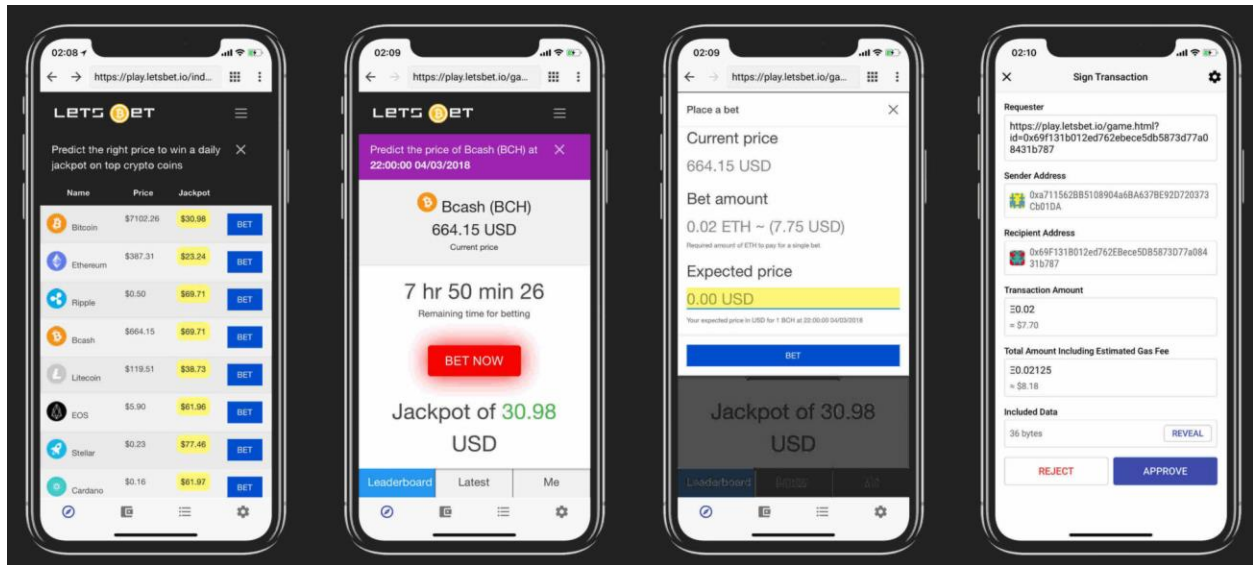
02:08

https://play.letsbet.io/ind...

LETS BET

Predict the right price to win a daily jackpot on top crypto coins

| Name | Price | Jackpot | |
|---|---|---|---|
| Bitcoin | $7102.26 | $30.98 | BET |
| Ethereum | $387.31 | $23.24 | BET |
| Ripple | $0.50 | $69.71 | BET |
| Bcash | $664.15 | $69.71 | BET |
| Litecoin | $119.51 | $38.73 | BET |
| EOS | $5.90 | $61.96 | BET |
| Stellar | $0.23 | $77.46 | BET |
| Cardano | $0.16 | $61.97 | BET |

02:09

https://play.letsbet.io/ga...

LETS BET

Predict the price of Bcash (BCH) at 22:00:00 04/03/2018

Bcash (BCH)
664.15 USD
Current price

7 hr 50 min 26
Remaining time for betting

BET NOW

Jackpot of 30.98 USD

Leaderboard Latest Me

02:09

https://play.letsbet.io/ga...

Place a bet

Current price
664.15 USD

Bet amount
0.02 ETH ~ (7.75 USD)
Required amount of ETH to pay for a single bet

Expected price
0.00 USD
Your expected price in USD for 1 BCH at 22:00:00 04/03/2018

BET

Jackpot of 30.98 USD

Leaderboard

02:10

Sign Transaction

Requester
https://play.letsbet.io/game.html?id=0x69f131b012ed762ebece5db5873d77a08431b787

Sender Address
0xa711562BB5108904a6BA637BE92D720373Cb01DA

Recipient Address
0x69F131B012ed762EBece5DB5873D77a08431b787

Transaction Amount
Ξ0.02
≈ $7.70

Total Amount Including Estimated Gas Fee
Ξ0.02125
≈ $8.18

Included Data
36 bytes REVEAL

REJECT APPROVE